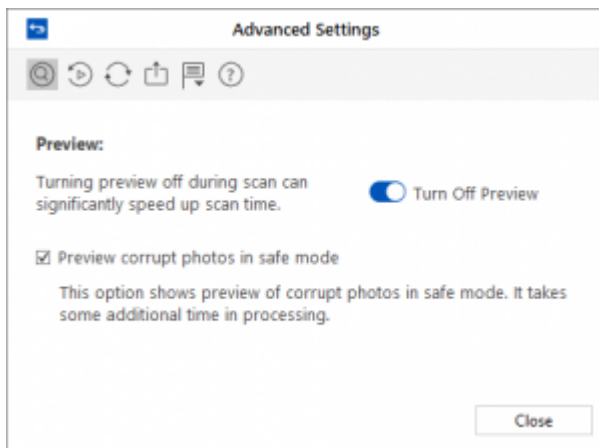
Advanced Settings

Preview:

Turning preview off during scan can significantly speed up scan time.

Turn Off Preview

☑ Preview corrupt photos in safe mode

This option shows preview of corrupt photos in safe mode. It takes some additional time in processing.

Close